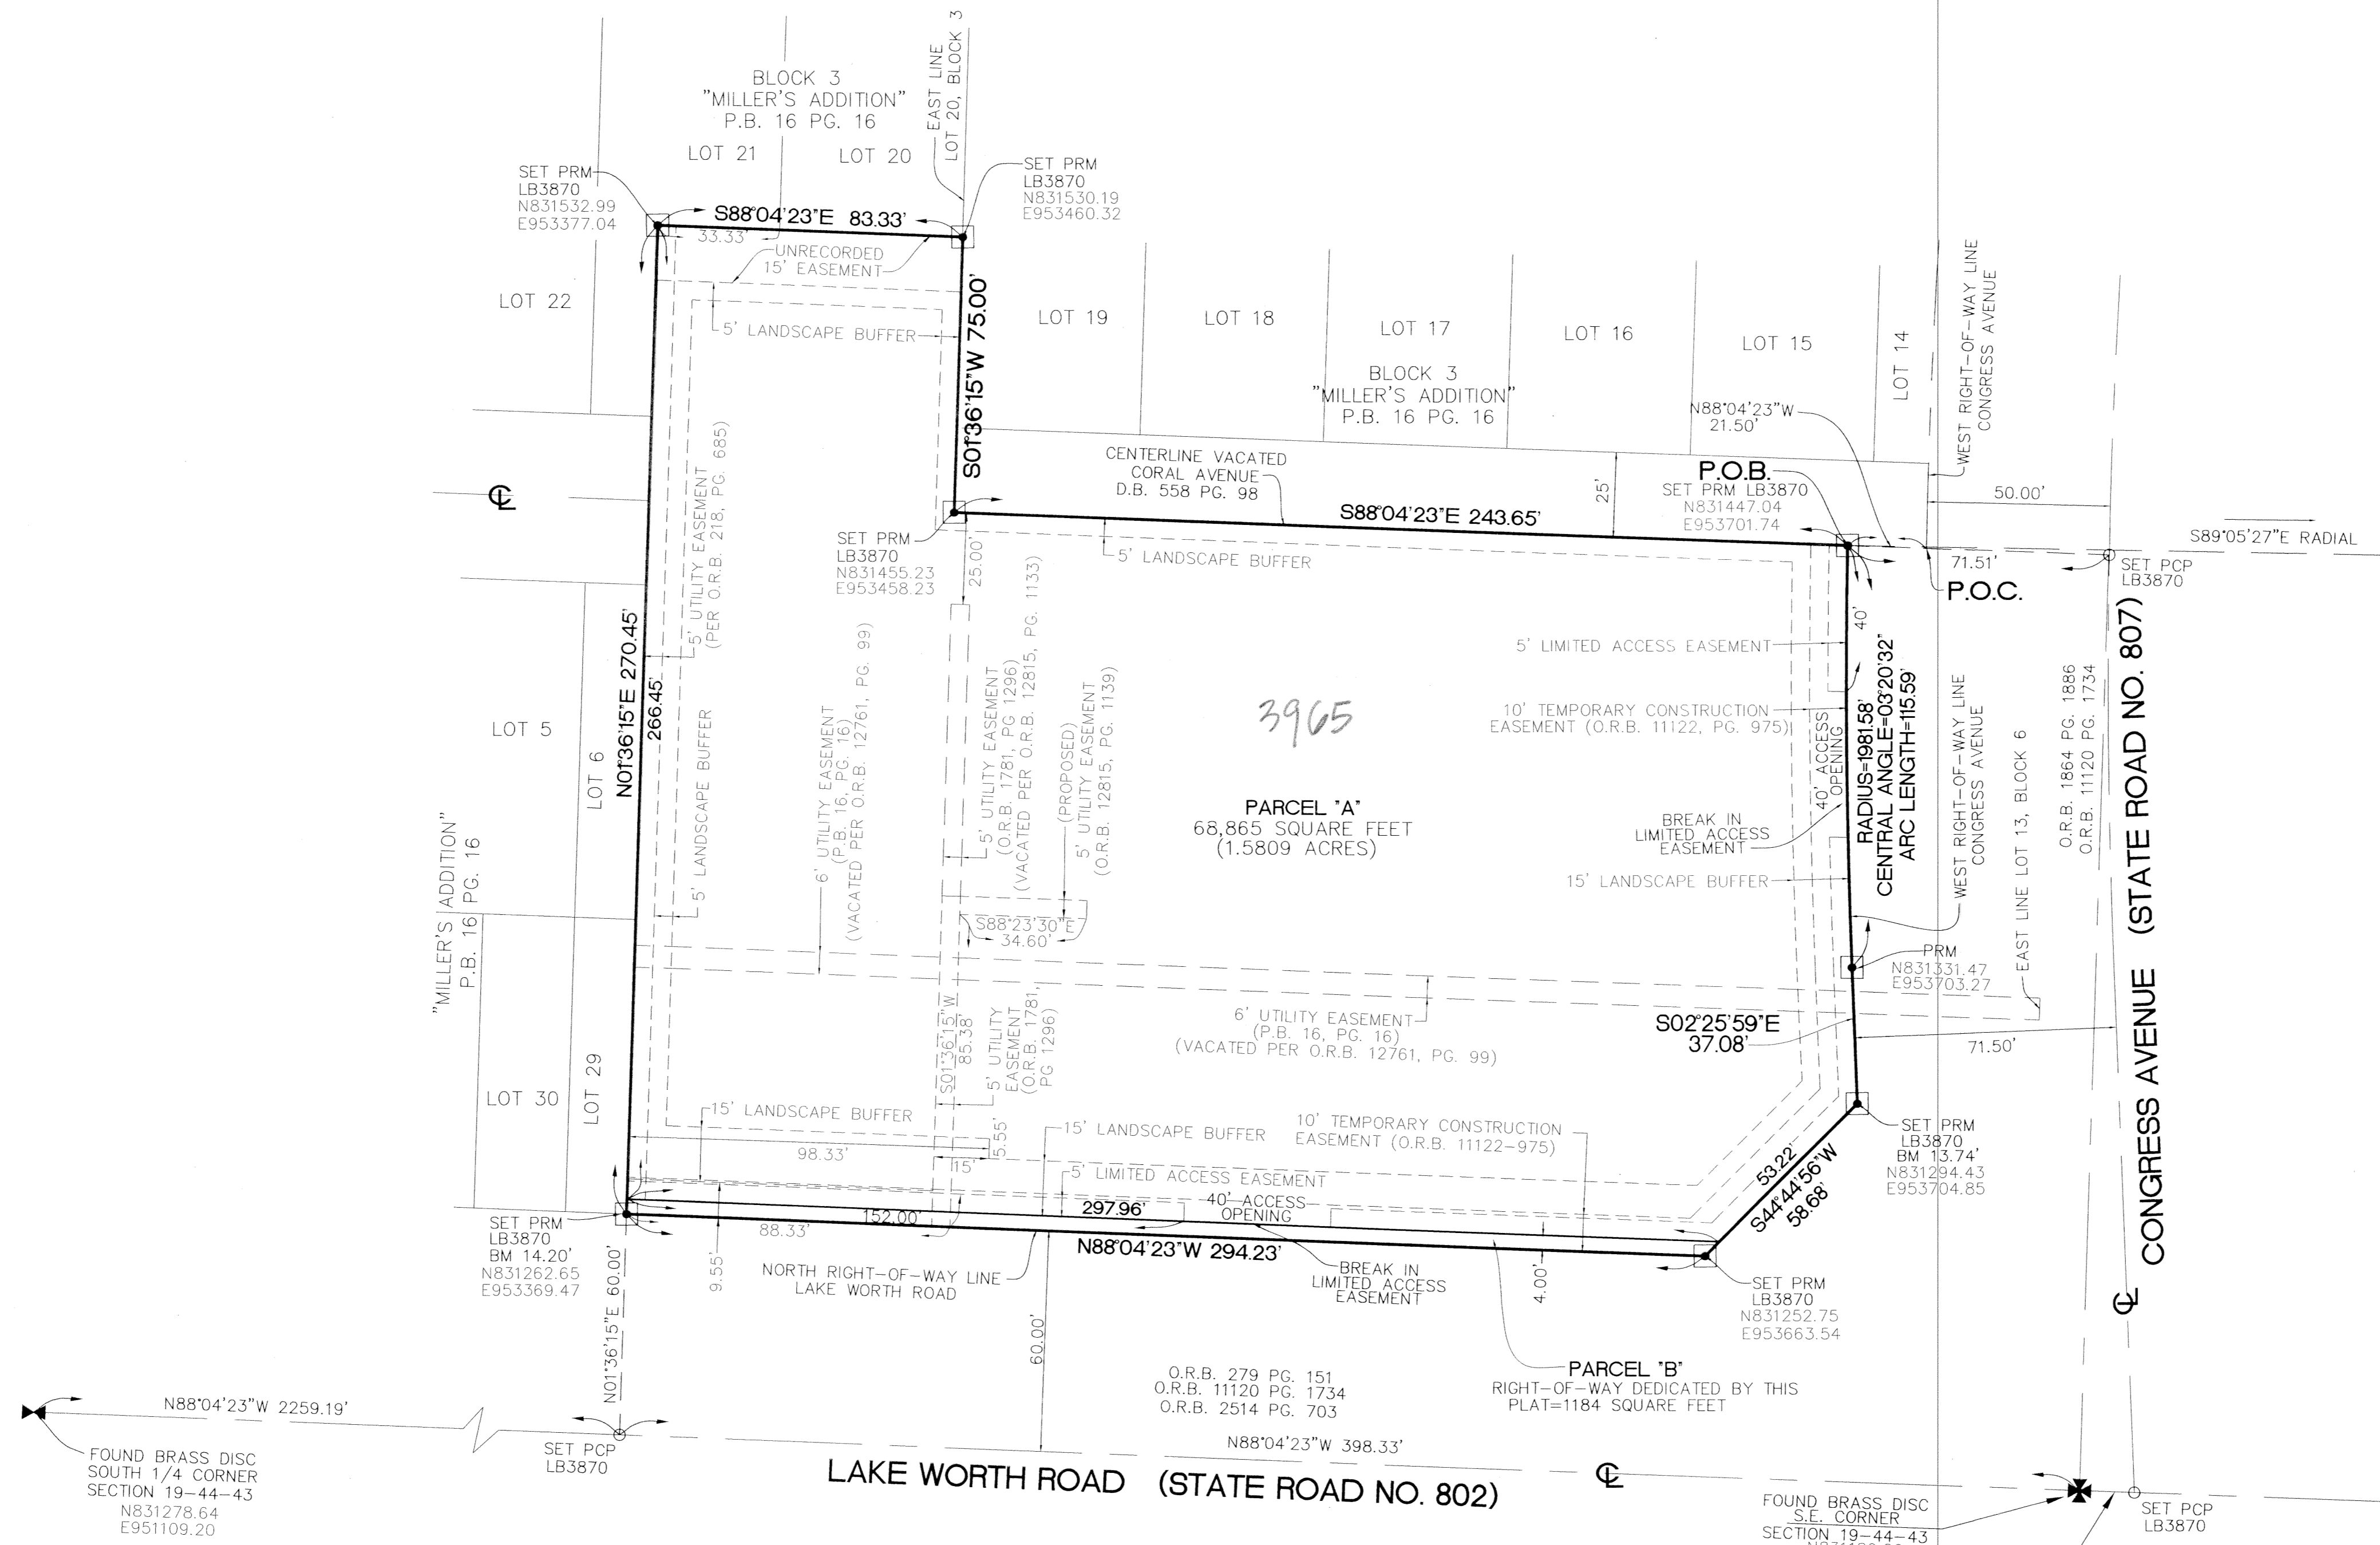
BLOCK 3
"MILLER'S ADDITION"
P.B. 16 PG. 16

EAST LINE LOT 20, BLOCK 3

LOT 21
LOT 20

SET PRM
LB3870
N831532.99
E953377.04

SET PRM
LB3870
N831530.19
E953460.32

S88°04'23"E 83.33'
33.33'
UNRECORDED 15' EASEMENT

LOT 22

5' LANDSCAPE BUFFER

S01°36'15"W 75.00'

LOT 19
LOT 18
LOT 17
LOT 16
LOT 15
LOT 14

BLOCK 3
"MILLER'S ADDITION"
P.B. 16 PG. 16

WEST RIGHT-OF-WAY LINE CONGRESS AVENUE

N88°04'23"W
21.50'

CENTERLINE VACATED
CORAL AVENUE
D.B. 558 PG. 98

P.O.B.
SET PRM LB3870
N831447.04
E953701.74

25'

50.00'

S88°04'23"E 243.65'

S89°05'27"E RADIAL

SET PRM
LB3870
N831455.23
E953458.23

5' LANDSCAPE BUFFER

71.51'
P.O.C.

SET PCP
LB3870

25.00'

5' UTILITY EASEMENT (PER O.R.B. 218, PG. 685)

5' UTILITY EASEMENT (O.R.B. 12815, PG. 1133)

40'

5' LIMITED ACCESS EASEMENT

10' TEMPORARY CONSTRUCTION EASEMENT (O.R.B. 11122, PG. 975)

3965

LOT 5

LOT 6

N01°36'15"E 270.45'

266.45'

5' LANDSCAPE BUFFER

6' UTILITY EASEMENT (P.B. 16, PG. 16) (VACATED PER O.R.B. 12761, PG. 99)

5' UTILITY EASEMENT (O.R.B. 1781, PG 1296) (VACATED PER O.R.B. 12815, PG. 1133)

(PROPOSED) 5' UTILITY EASEMENT (O.R.B. 12815, PG. 1139)

PARCEL "A"
68,865 SQUARE FEET
(1.5809 ACRES)

40' ACCESS OPENING

RADIUS=1981.58'
CENTRAL ANGLE=03°20'32"
ARC LENGTH=115.59'

BREAK IN LIMITED ACCESS EASEMENT

15' LANDSCAPE BUFFER

WEST RIGHT-OF-WAY LINE CONGRESS AVENUE

EAST LINE LOT 13, BLOCK 6

O.R.B. 1864 PG. 1886
O.R.B. 11120 PG. 1734

(STATE ROAD NO. 807)

"MILLER'S ADDITION"
P.B. 16 PG. 16

S88°23'30"E
34.60'

PRM
N831331.47
E953703.27

6' UTILITY EASEMENT
(P.B. 16, PG. 16)
(VACATED PER O.R.B. 12761, PG. 99)

S02°25'59"E
37.08'

71.50'

CONGRESS AVENUE

S01°36'15"W
85.38'

5' UTILITY EASEMENT (O.R.B. 1781, PG 1296)

LOT 30
LOT 29

15' LANDSCAPE BUFFER

5.55'

15' LANDSCAPE BUFFER

10' TEMPORARY CONSTRUCTION EASEMENT (O.R.B. 11122-975)

98.33'
15'
5.55'

5' LIMITED ACCESS EASEMENT

40' ACCESS OPENING

SET PRM
LB3870
BM 13.74'
N831294.43
E953704.85

53.22'
S44°44'56"W
58.68'

SET PRM
LB3870
BM 14.20'
N831262.65
E953369.47

88.33'
152.00'
297.96'

N88°04'23"W 294.23'

9.55'

NORTH RIGHT-OF-WAY LINE
LAKE WORTH ROAD

BREAK IN LIMITED ACCESS EASEMENT

4.00'

SET PRM
LB3870
N831252.75
E953663.54

N01°36'15"E 60.00'

60.00'

O.R.B. 279 PG. 151
O.R.B. 11120 PG. 1734
O.R.B. 2514 PG. 703

PARCEL "B"
RIGHT-OF-WAY DEDICATED BY THIS PLAT=1184 SQUARE FEET

N88°04'23"W 2259.19'

FOUND BRASS DISC
SOUTH 1/4 CORNER
SECTION 19-44-43
N831278.64
E951109.20

SET PCP
LB3870

N88°04'23"W 398.33'

LAKE WORTH ROAD (STATE ROAD NO. 802)

FOUND BRASS DISC
S.E. CORNER
SECTION 19-44-43

SET PCP
LB3870